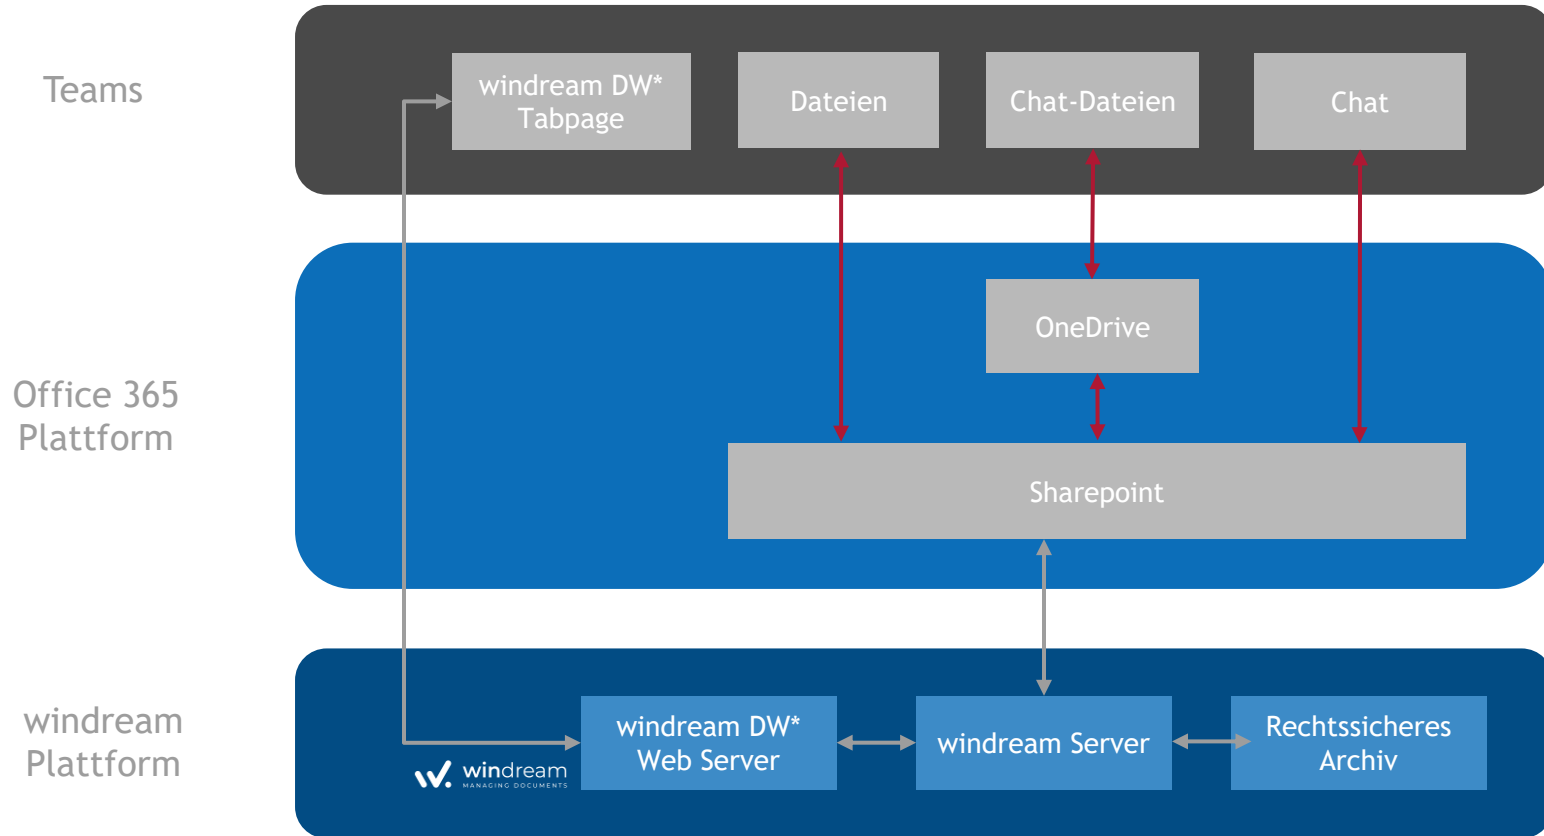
Teams

windream DW* Tabpage

Dateien

Chat-Dateien

Chat

Office 365 Plattform

OneDrive

Sharepoint

windream Plattform

windream DW* Web Server

windream Server

Rechtssicheres Archiv

windream MANAGING DOCUMENTS